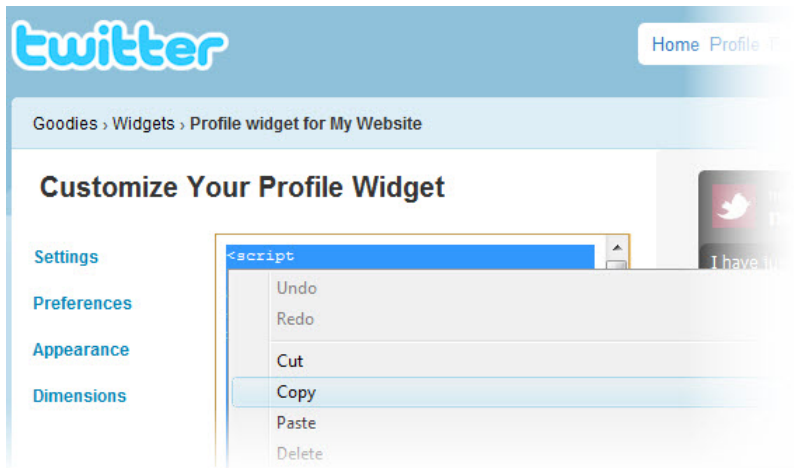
twitter

Home Profile

Goodies › Widgets › Profile widget for My Website

Customize Your Profile Widget

Settings

Preferences

Appearance

Dimensions

<script

Undo
Redo
Cut
Copy
Paste
Delete

I have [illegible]